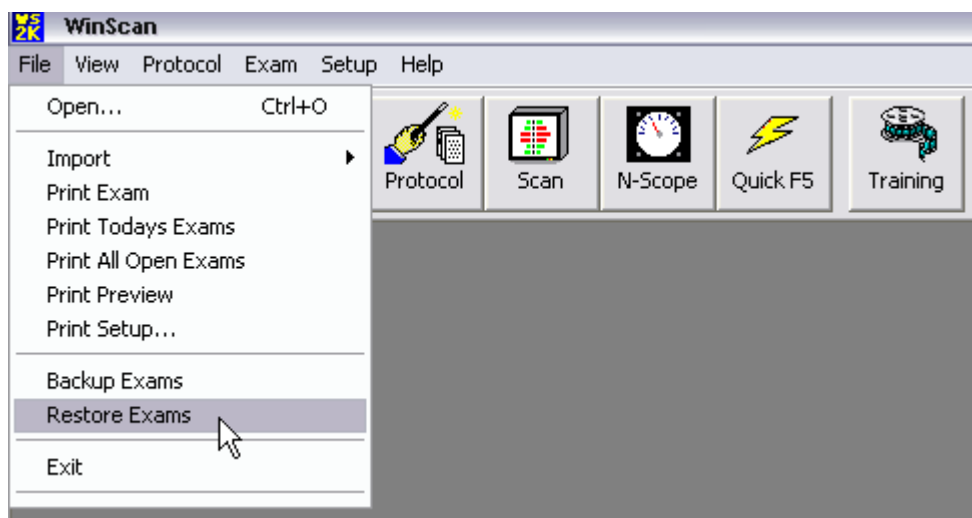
WS 2K WinScan

File View Protocol Exam Setup Help

Open... Ctrl+O

Import
Print Exam
Print Todays Exams
Print All Open Exams
Print Preview
Print Setup...

Backup Exams
Restore Exams

Exit

Protocol Scan N-Scope Quick F5 Training